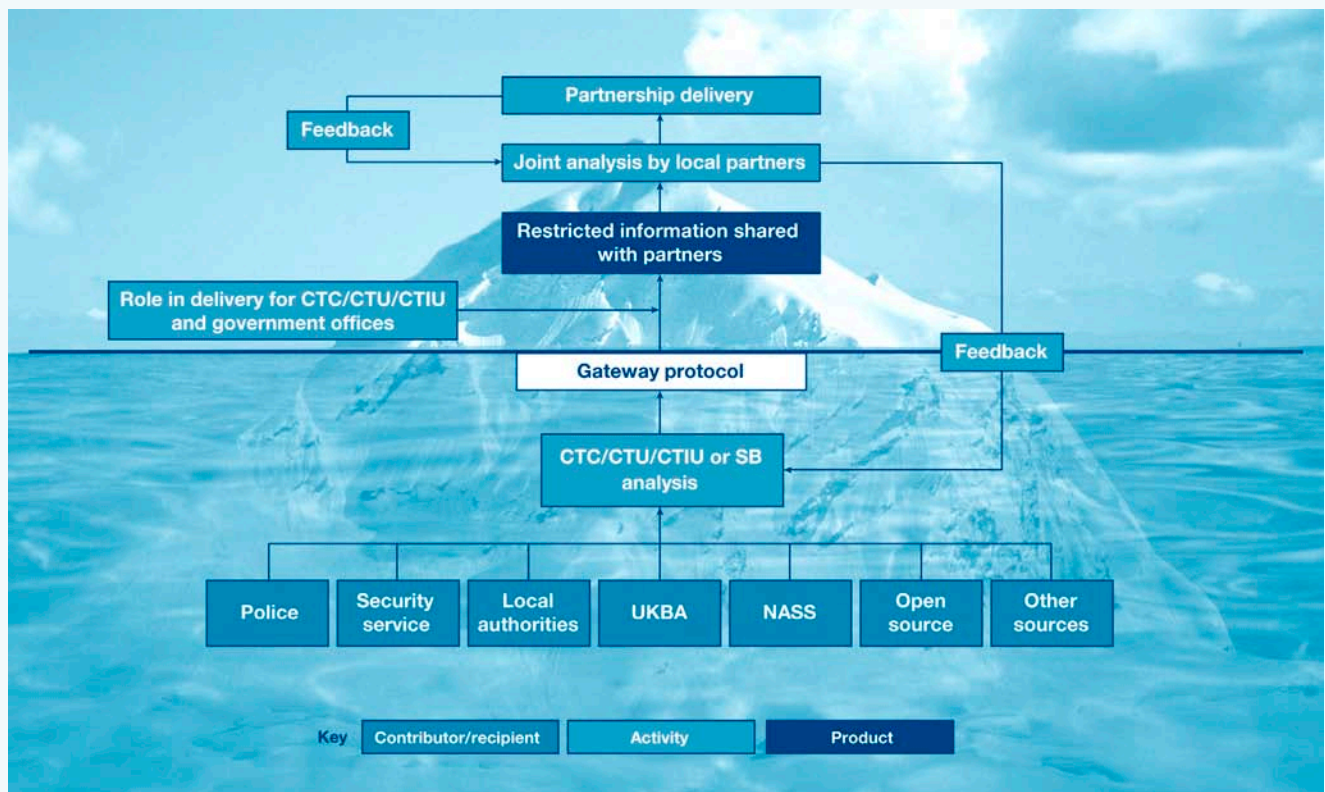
Partnership delivery

Feedback

Joint analysis by local partners

Restricted information shared with partners

Role in delivery for CTC/CTU/CTIU and government offices

Feedback

Gateway protocol

CTC/CTU/CTIU or SB analysis

Police

Security service

Local authorities

UKBA

NASS

Open source

Other sources

Key Contributor/recipient Activity Product